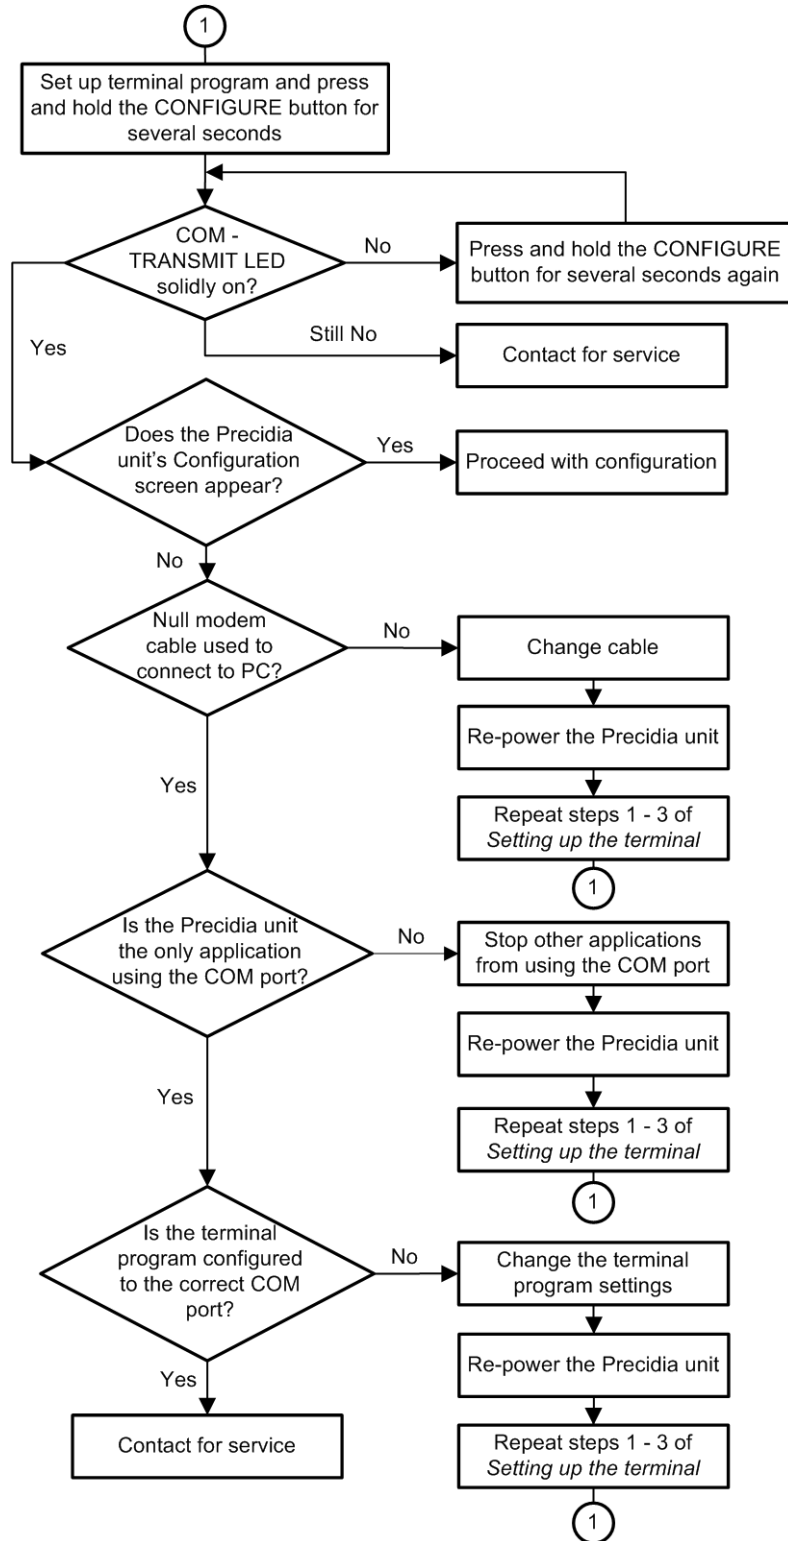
1

Set up terminal program and press and hold the CONFIGURE button for several seconds

COM - TRANSMIT LED solidly on?

No

Press and hold the CONFIGURE button for several seconds again

Still No

Contact for service

Yes

Does the Precidia unit's Configuration screen appear?

Yes

Proceed with configuration

No

Null modem cable used to connect to PC?

No

Change cable

Re-power the Precidia unit

Repeat steps 1 - 3 of *Setting up the terminal*

1

Yes

Is the Precidia unit the only application using the COM port?

No

Stop other applications from using the COM port

Re-power the Precidia unit

Repeat steps 1 - 3 of *Setting up the terminal*

1

Yes

Is the terminal program configured to the correct COM port?

No

Change the terminal program settings

Re-power the Precidia unit

Repeat steps 1 - 3 of *Setting up the terminal*

1

Yes

Contact for service